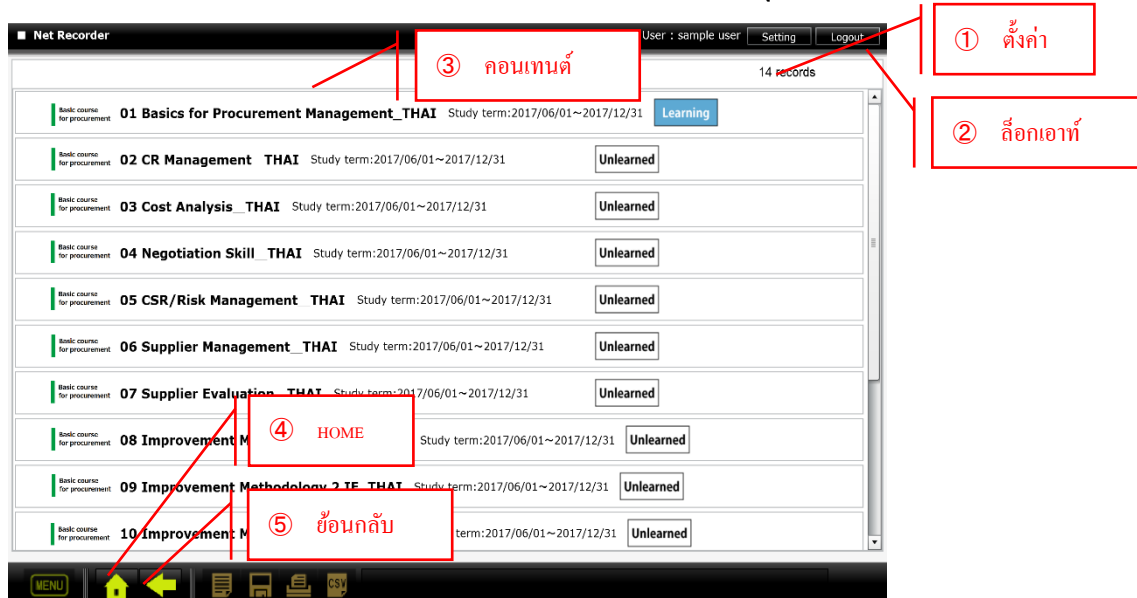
■ Net Recorder

User : sample user Setting Logout

① ตั้งค่า

② ล็อกเอาท์

③ คอนเทนต์

14 records

Basic course for procurement 01 Basics for Procurement Management_THAI Study term:2017/06/01~2017/12/31 Learning

Basic course for procurement 02 CR Management THAI Study term:2017/06/01~2017/12/31 Unlearned

Basic course for procurement 03 Cost Analysis__THAI Study term:2017/06/01~2017/12/31 Unlearned

Basic course for procurement 04 Negotiation Skill__THAI Study term:2017/06/01~2017/12/31 Unlearned

Basic course for procurement 05 CSR/Risk Management THAI Study term:2017/06/01~2017/12/31 Unlearned

Basic course for procurement 06 Supplier Management__THAI Study term:2017/06/01~2017/12/31 Unlearned

Basic course for procurement 07 Supplier Evaluation__THAI Study term:2017/06/01~2017/12/31 Unlearned

Basic course for procurement 08 Improvement M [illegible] Study term:2017/06/01~2017/12/31 Unlearned

④ HOME

Basic course for procurement 09 Improvement Methodology 2 IE_THAI Study term:2017/06/01~2017/12/31 Unlearned

Basic course for procurement 10 Improvement M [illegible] term:2017/06/01~2017/12/31 Unlearned

⑤ ย้อนกลับ

MENU CSV